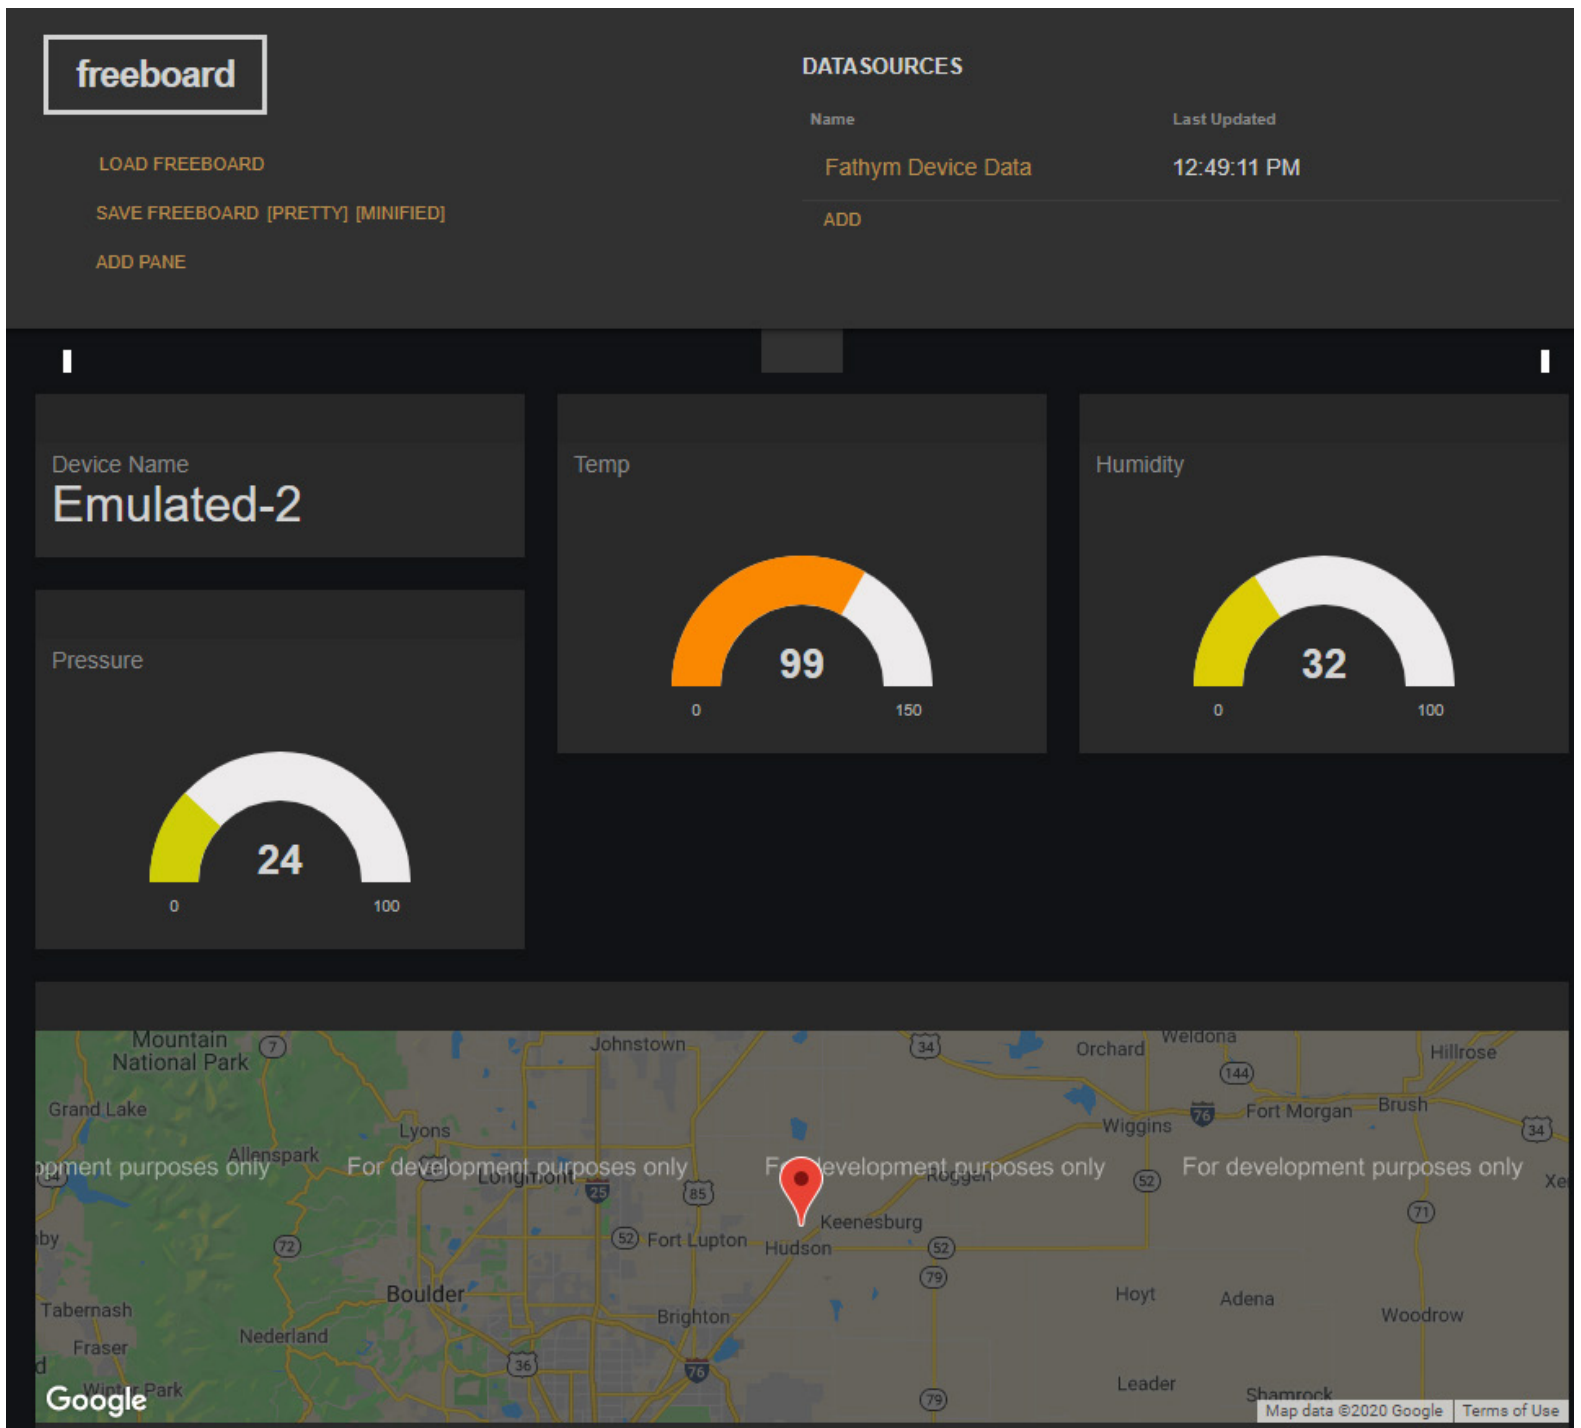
freeboard

LOAD FREEBOARD

SAVE FREEBOARD [PRETTY] [MINIFIED]

ADD PANE

DATASOURCES

| Name | Last Updated |
|---|---|
| Fathym Device Data | 12:49:11 PM |

ADD

Device Name
Emulated-2

Temp
99
0 150

Humidity
32
0 100

Pressure
24
0 100

Mountain National Park
Johnstown
Orchard
Weldona
Hillrose
Grand Lake
Lyons
Wiggins
Fort Morgan
Brush
Allenspark
Longmont
Roggen
opment purposes only
For development purposes only
F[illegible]evelopment purposes only
For development purposes only
Keenesburg
Fort Lupton
Hudson
Boulder
Hoyt
Adena
Woodrow
Tabernash
Brighton
Fraser
Nederland
Winter Park
Leader
Shamrock
Google
Map data ©2020 Google
Terms of Use
7 34 144 76 34 85 25 52 72 52 79 71 36 76 79 52